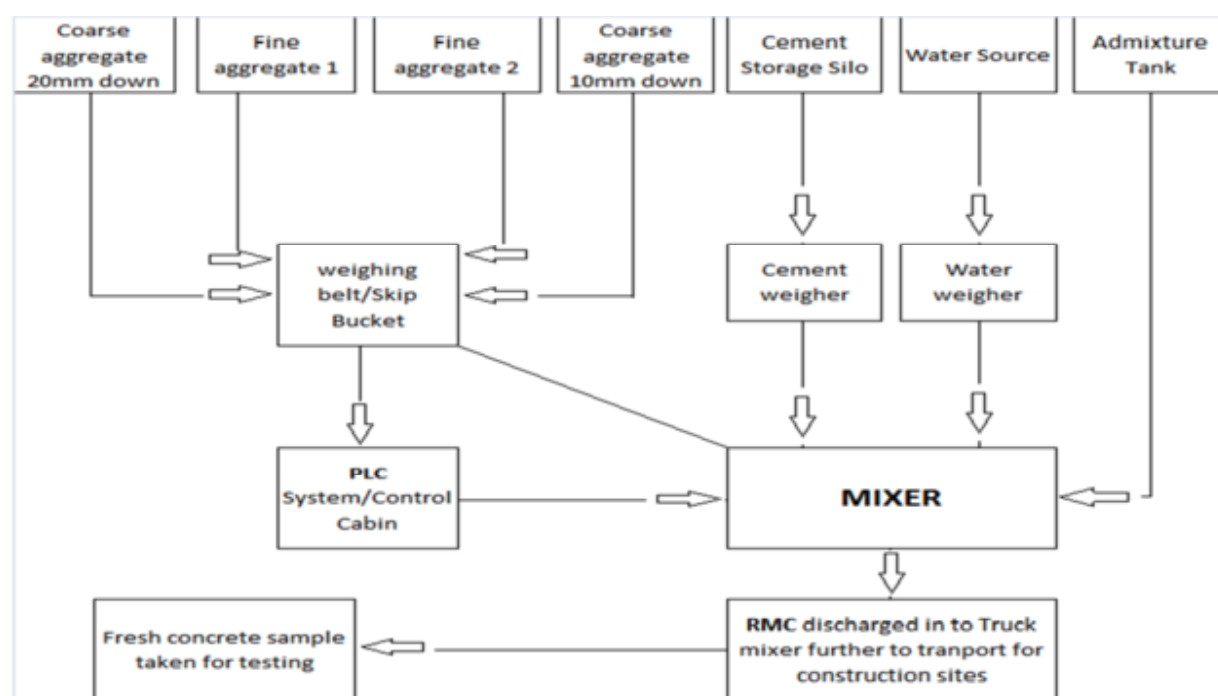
Coarse aggregate 20mm down

Fine aggregate 1

Fine aggregate 2

Coarse aggregate 10mm down

Cement Storage Silo

Water Source

Admixture Tank

weighing belt/Skip Bucket

Cement weigher

Water weigher

PLC System/Control Cabin

MIXER

Fresh concrete sample taken for testing

RMC discharged in to Truck mixer further to tranport for construction sites